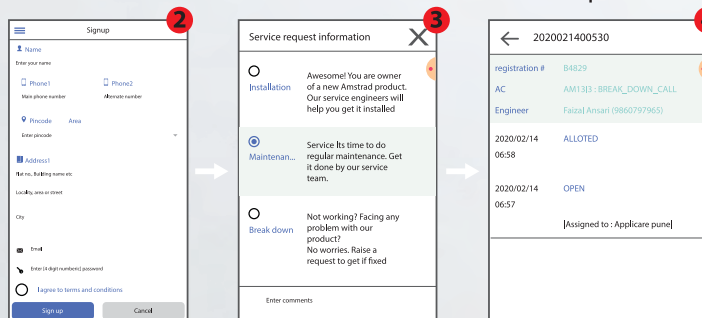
2

Signup

Name

Enter your name

Phone1

Phone2

Main phone number

Alternate number

Pincode

Area

Enter pincode

Address1

Flat no., Building name etc

Locality, area or street

City

Email

Enter (4 digit numbers) password

I agree to terms and conditions

Sign up

Cancel

3

Service request information

Installation

Awesome! You are owner of a new Amstrad product. Our service engineers will help you get it installed

Maintenan...

Service Its time to do regular maintenance. Get it done by our service team.

Break down

Not working? Facing any problem with our product? No worries. Raise a request to get if fixed

Enter comments

2020021400530

registration #

B4829

AC

AM13|3 : BREAK_DOWN_CALL

Engineer

Faizal Ansari (9860797965)

2020/02/14

06:58

ALLOTED

2020/02/14

06:57

OPEN

|Assigned to : Applicare pune|